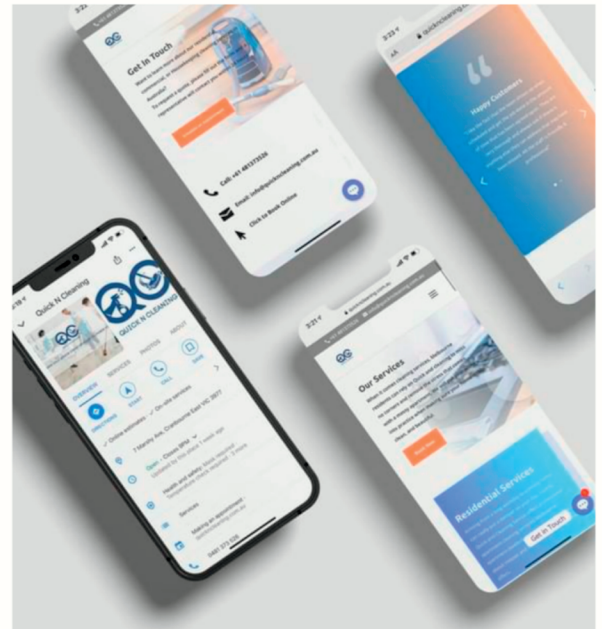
Get In Touch

Call: +61 481373536

Email: info@quicknclearning.com.au

Click to Book Online

quicknclearning.com.au

Happy Customers

Quick N Cleaning

QUICK N CLEANING

OVERVIEW

SERVICES

PHOTOS

ABOUT

DIRECTIONS

Online estimates · On-site services

7 Manila Ave, Cranbourne East VIC 3977

Open · Closes 9PM

Services

0481 373 536

3:21

quicknclearning.com.au

Our Services

Book Now

Residential Services

Get In Touch